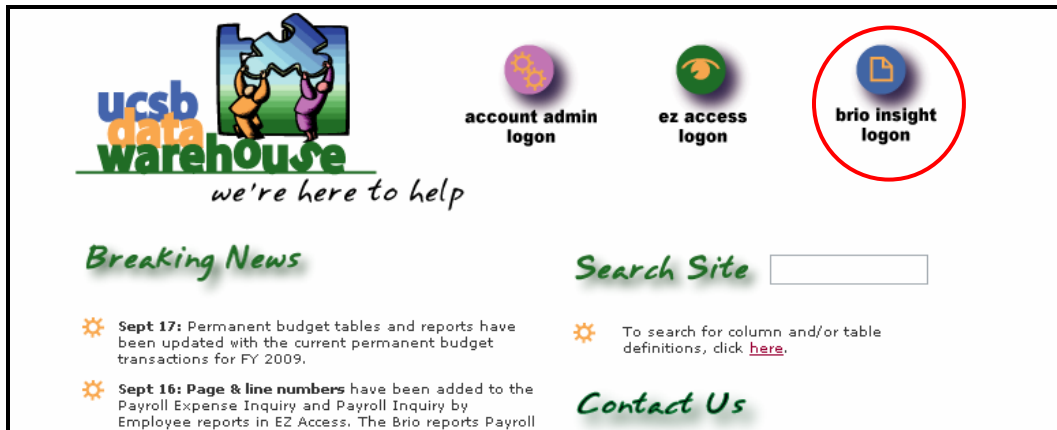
ucsb data warehouse
we're here to help

account admin logon

ez access logon

brio insight logon

Breaking News

Sept 17: Permanent budget tables and reports have been updated with the current permanent budget transactions for FY 2009.

Sept 16: Page & line numbers have been added to the Payroll Expense Inquiry and Payroll Inquiry by Employee reports in EZ Access. The Brio reports Payroll

Search Site

To search for column and/or table definitions, click here.

Contact Us